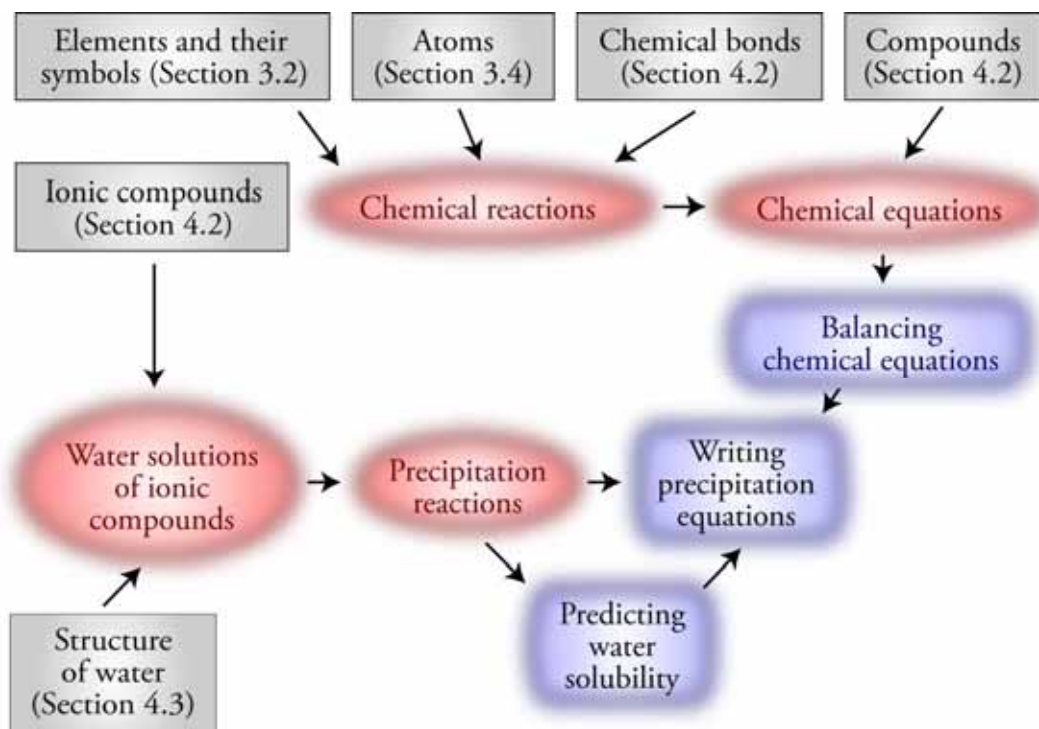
Elements and their symbols (Section 3.2)

Atoms (Section 3.4)

Chemical bonds (Section 4.2)

Compounds (Section 4.2)

Ionic compounds (Section 4.2)

Chemical reactions

Chemical equations

Balancing chemical equations

Water solutions of ionic compounds

Precipitation reactions

Writing precipitation equations

Predicting water solubility

Structure of water (Section 4.3)